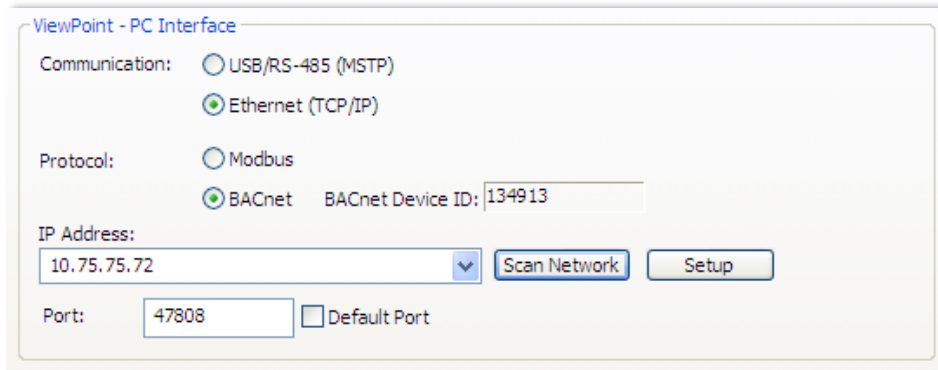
ViewPoint - PC Interface

Communication: USB/RS-485 (MSTP)

Ethernet (TCP/IP)

Protocol: Modbus

BACnet BACnet Device ID: 134913

IP Address:

10.75.75.72

Scan Network

Setup

Port: 47808

Default Port